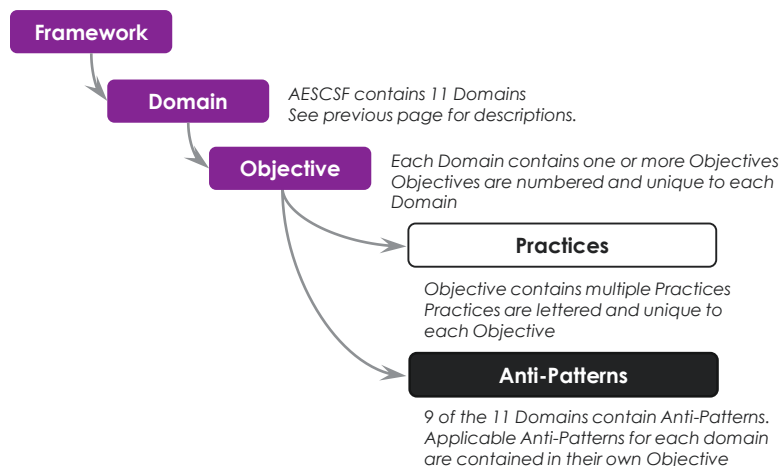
Framework

Domain

AESCSF contains 11 Domains
See previous page for descriptions.

Objective

Each Domain contains one or more Objectives
Objectives are numbered and unique to each Domain

Practices

Objective contains multiple Practices
Practices are lettered and unique to each Objective

Anti-Patterns

9 of the 11 Domains contain Anti-Patterns.
Applicable Anti-Patterns for each domain are contained in their own Objective